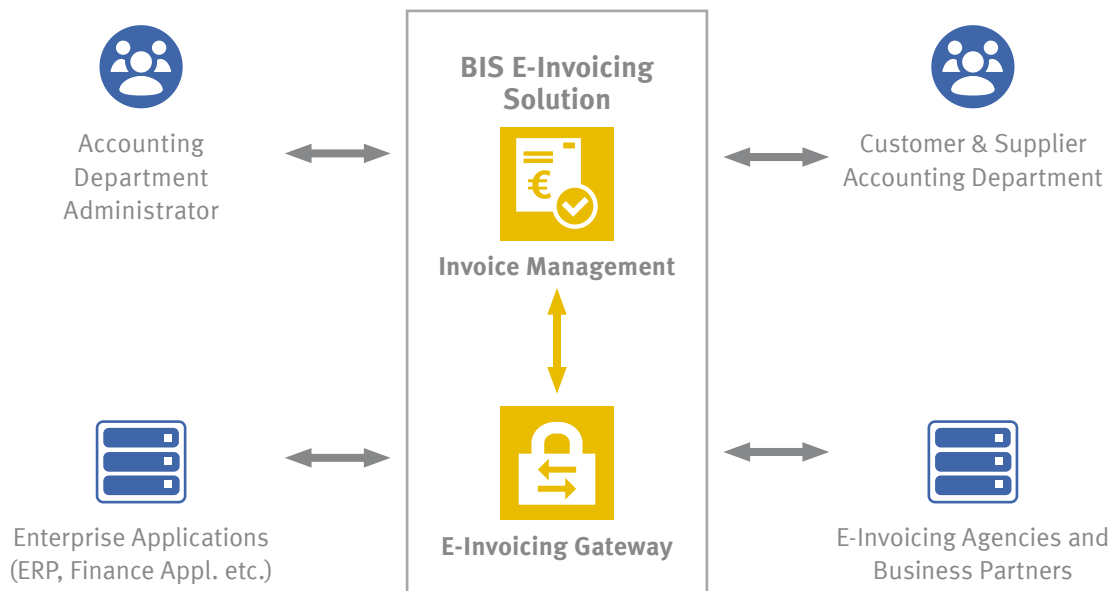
BIS E-Invoicing Solution

Accounting Department Administrator

Customer & Supplier Accounting Department

€

Invoice Management

Enterprise Applications (ERP, Finance Appl. etc.)

E-Invoicing Gateway

E-Invoicing Agencies and Business Partners